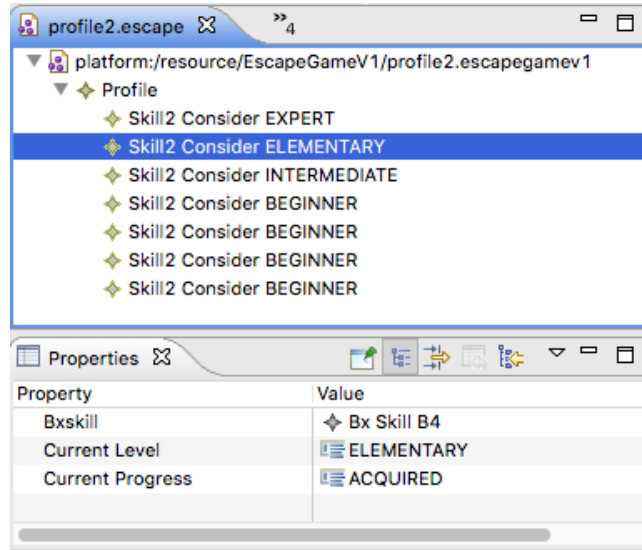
profile2.escape ⊠ »4

platform:/resource/EscapeGameV1/profile2.escapegamev1
Profile
Skill2 Consider EXPERT
Skill2 Consider ELEMENTARY
Skill2 Consider INTERMEDIATE
Skill2 Consider BEGINNER
Skill2 Consider BEGINNER
Skill2 Consider BEGINNER
Skill2 Consider BEGINNER

Properties ⊠

| Property | Value |
|---|---|
| Bxskill | Bx Skill B4 |
| Current Level | ELEMENTARY |
| Current Progress | ACQUIRED |